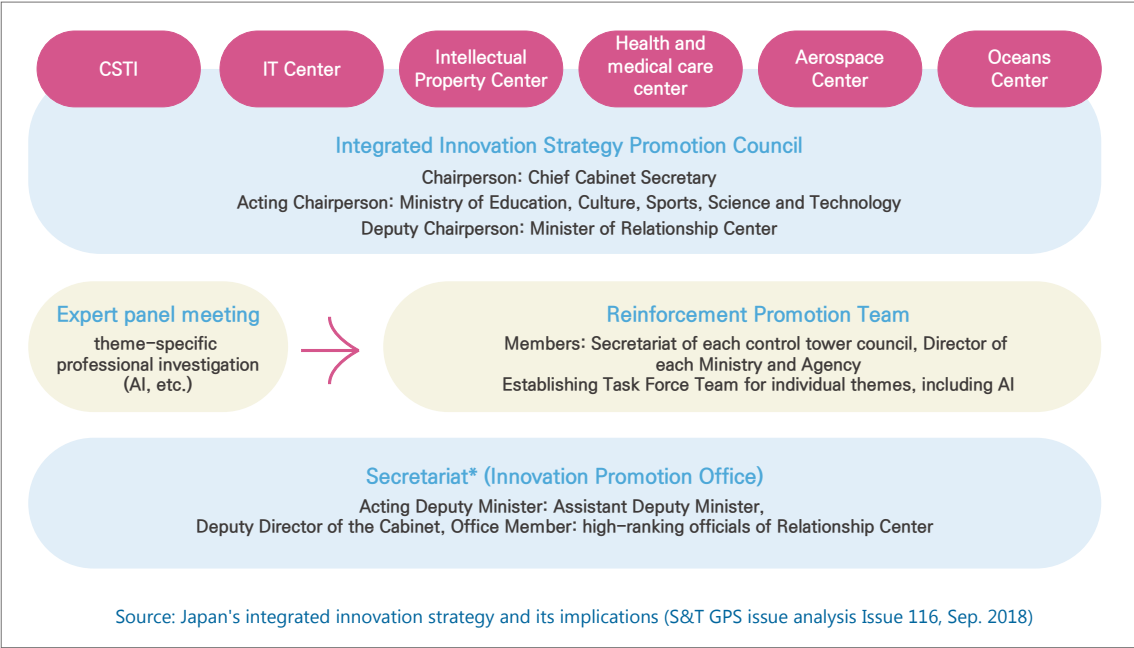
CSTI

IT Center

Intellectual Property Center

Health and medical care center

Aerospace Center

Oceans Center

Integrated Innovation Strategy Promotion Council

Chairperson: Chief Cabinet Secretary
Acting Chairperson: Ministry of Education, Culture, Sports, Science and Technology
Deputy Chairperson: Minister of Relationship Center

Expert panel meeting

theme-specific professional investigation (AI, etc.)

Reinforcement Promotion Team

Members: Secretariat of each control tower council, Director of each Ministry and Agency
Establishing Task Force Team for individual themes, including AI

Secretariat* (Innovation Promotion Office)

Acting Deputy Minister: Assistant Deputy Minister,
Deputy Director of the Cabinet, Office Member: high-ranking officials of Relationship Center

Source: Japan's integrated innovation strategy and its implications (S&T GPS issue analysis Issue 116, Sep. 2018)